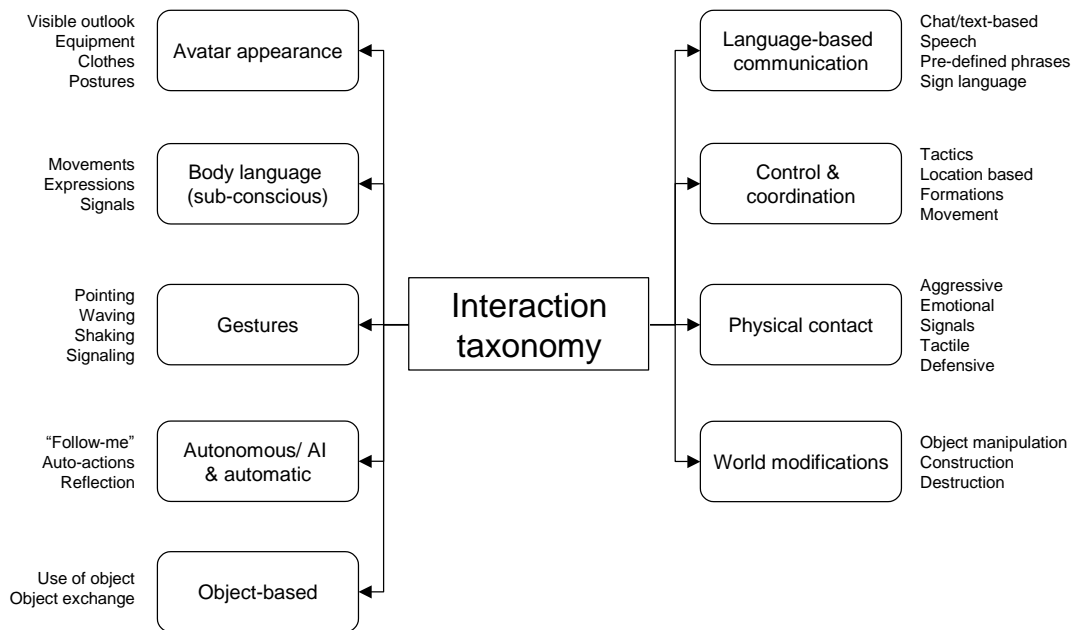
Interaction taxonomy

Visible outlook
Equipment
Clothes
Postures

Avatar appearance

Movements
Expressions
Signals

Body language (sub-conscious)

Pointing
Waving
Shaking
Signaling

Gestures

"Follow-me"
Auto-actions
Reflection

Autonomous/ AI & automatic

Use of object
Object exchange

Object-based

Language-based communication

Chat/text-based
Speech
Pre-defined phrases
Sign language

Control & coordination

Tactics
Location based
Formations
Movement

Physical contact

Aggressive
Emotional
Signals
Tactile
Defensive

World modifications

Object manipulation
Construction
Destruction